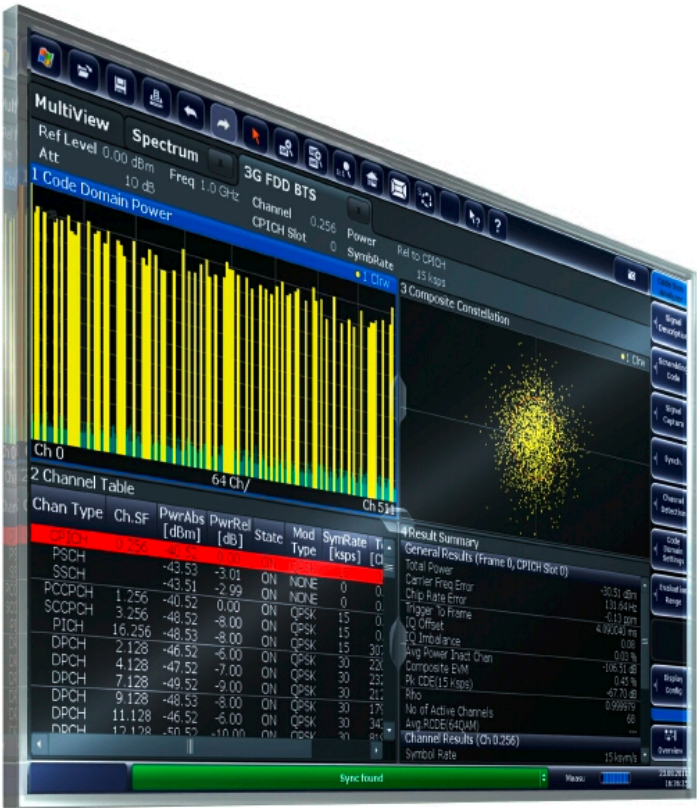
MultiView

Spectrum

3G FDD BTS

Ref Level 0.00 dBm
Att 10 dB
Freq 1.0 GHz

Channel 0.256
CPICH Slot 0

Power
SymbRate

Rel to CPICH
15 ksps

1 Code Domain Power

●1 Clrw

Ch 0
64 Ch/
Ch 511

3 Composite Constellation

●1 Clrw

2 Channel Table

| Chan Type | Ch.SF | PwrAbs [dBm] | PwrRel [dB] | State | Mod Type | SymRate [ksps] | T [C |
|---|---|---|---|---|---|---|---|
| CPICH | 0.256 | -46.52 | 0.00 | | | | |
| PSCH | | -43.53 | -3.01 | ON | NONE | 0 | 0 |
| SSCH | | -43.51 | -2.99 | ON | NONE | 0 | 0 |
| PCCPCH | 1.256 | -40.52 | 0.00 | ON | QPSK | 15 | 0 |
| SCCPCH | 3.256 | -48.52 | -8.00 | ON | QPSK | 15 | 0 |
| PICH | 16.256 | -48.53 | -8.00 | ON | QPSK | 15 | 30 |
| DPCH | 2.128 | -46.52 | -6.00 | ON | QPSK | 30 | 22 |
| DPCH | 4.128 | -47.52 | -7.00 | ON | QPSK | 30 | 23 |
| DPCH | 7.128 | -49.52 | -9.00 | ON | QPSK | 30 | 21 |
| DPCH | 9.128 | -48.53 | -8.00 | ON | QPSK | 30 | 17 |
| DPCH | 11.128 | -46.52 | -6.00 | ON | QPSK | 30 | 34 |
| DPCH | 12.128 | -50.52 | -10.00 | ON | QPSK | 30 | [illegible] |

4 Result Summary
General Results (Frame 0, CPICH Slot 0)
Total Power -30.51 dBm
Carrier Freq Error 131.64 Hz
Chip Rate Error -0.13 ppm
Trigger To Frame 4.990240 ms
IQ Offset 0.03 %
IQ Imbalance 0.06 %
Avg Power Inact Chan -106.51 dB
Composite EVM 0.45 %
Pk CDE(15 Ksps) -67.70 dB
Rho 0.99997
No of Active Channels 68
Avg RCDE(64QAM) ---
Channel Results (Ch 0.256)
Symbol Rate 15 ksym/s

Signal Description
Scrambling Code
Signal Capture
Synch.
Channel Detection
Code Domain Settings
Evaluation Range
Display Config
Overview

Sync found

Measu

23.01.2013
16:36:15